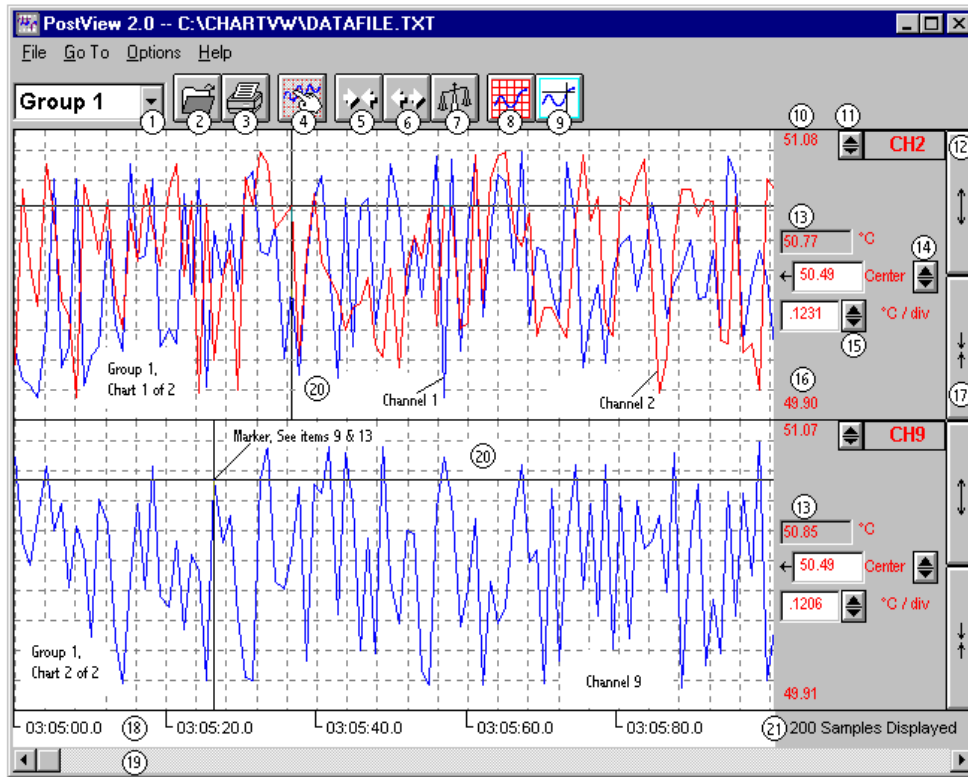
PostView 2.0 -- C:\CHARTVW\DATAFILE.TXT

File Go To Options Help

Group 1

1 2 3 4 5 6 7 8 9

10 11
51.08 CH2 12

13
50.77 °C
14
50.49 Center
.1231 °C / div
15

Group 1, Chart 1 of 2

20

Channel 1

Channel 2

16
49.90
17

Marker, See items 9 & 13

51.07 CH9

20

13
50.85 °C
50.49 Center
.1206 °C / div

Group 1, Chart 2 of 2

Channel 9

49.91

03:05:00.0 18 03:05:20.0 03:05:40.0 03:05:60.0 03:05:80.0 21 200 Samples Displayed

19